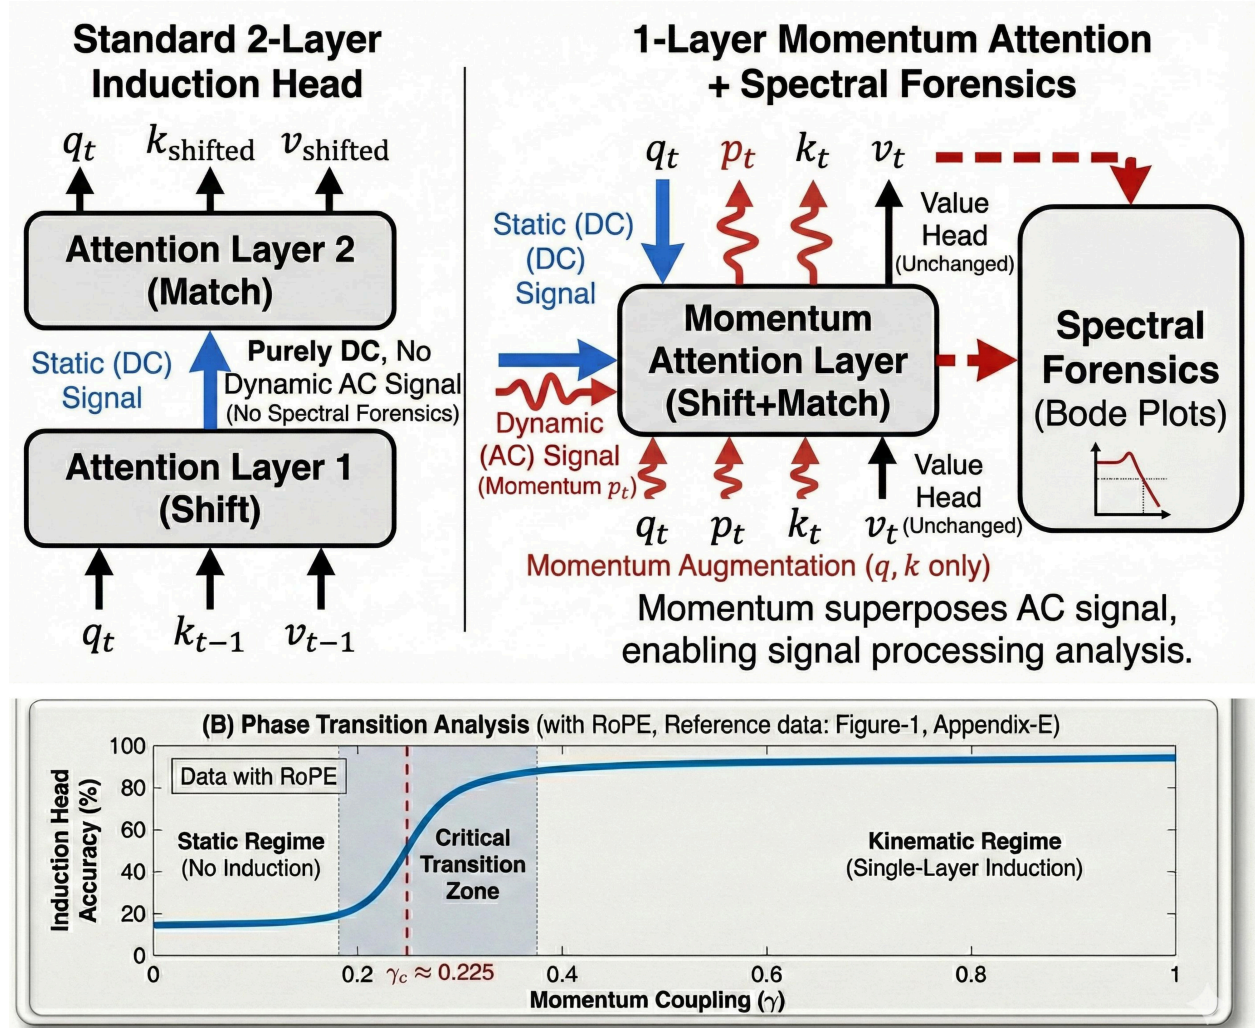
Standard 2-Layer Induction Head

$q_t$ $k_{\text{shifted}}$ $v_{\text{shifted}}$

Attention Layer 2 (Match)

Static (DC) Signal

Purely DC, No Dynamic AC Signal (No Spectral Forensics)

Attention Layer 1 (Shift)

$q_t$ $k_{t-1}$ $v_{t-1}$

1-Layer Momentum Attention + Spectral Forensics

$q_t$ $p_t$ $k_t$ $v_t$

Static (DC) (DC) Signal

Value Head (Unchanged)

Momentum Attention Layer (Shift+Match)

Dynamic (AC) Signal (Momentum $p_t$)

$q_t$ $p_t$ $k_t$ $v_t$

Value Head (Unchanged)

Momentum Augmentation ($q, k$ only)

Spectral Forensics (Bode Plots)

Momentum superposes AC signal, enabling signal processing analysis.

(B) Phase Transition Analysis (with RoPE, Reference data: Figure-1, Appendix-E)

Data with RoPE

Induction Head Accuracy (%)

100
80
60
40
20
0

Static Regime (No Induction)

Critical Transition Zone

Kinematic Regime (Single-Layer Induction)

0 0.2 $\gamma_c \approx 0.225$ 0.4 0.6 0.8 1

Momentum Coupling ($\gamma$)